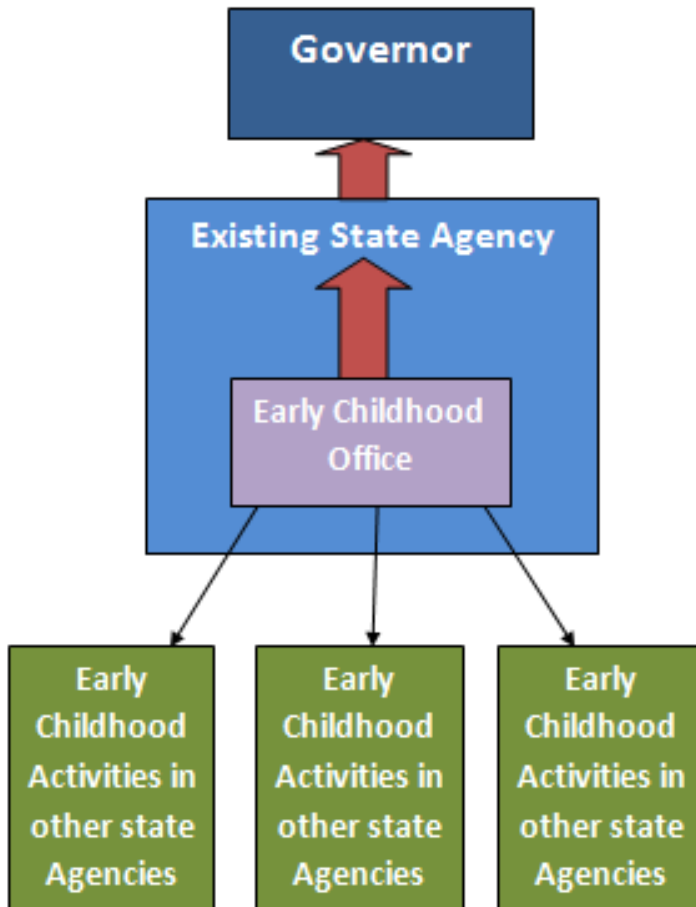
Governor

Existing State Agency

Early Childhood Office

Early Childhood Activities in other state Agencies

Early Childhood Activities in other state Agencies

Early Childhood Activities in other state Agencies